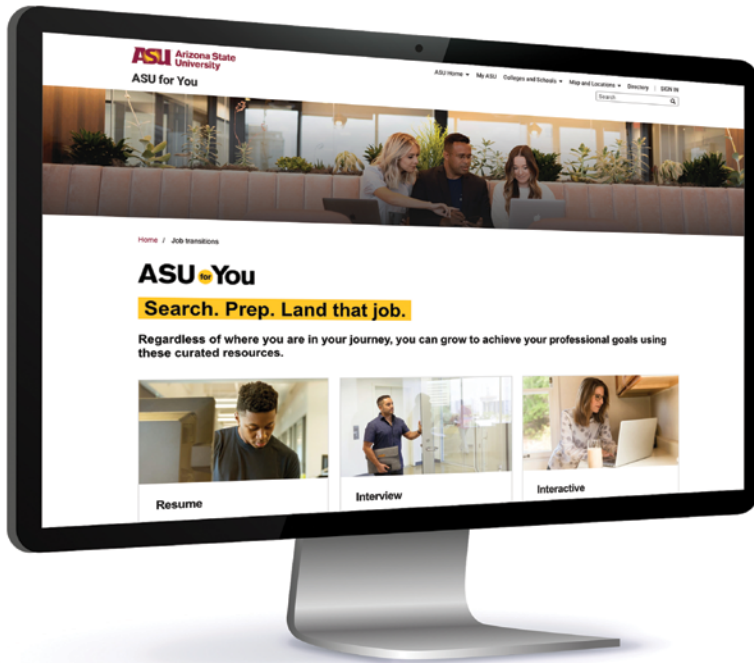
ASU Arizona State University

ASU for You

ASU Home ▾ My ASU Colleges and Schools ▾ Map and Locations ▾ Directory | SIGN IN

Search

Home / Job transitions

ASU for You

Search. Prep. Land that job.

Regardless of where you are in your journey, you can grow to achieve your professional goals using these curated resources.

Resume

Interview

Interactive